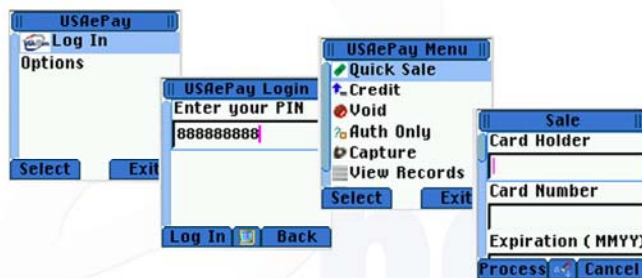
USAePay
Log In
Options
Select Exit

USAePay Login
Enter your PIN
888888888
Log In Back

USAePay Menu
Quick Sale
Credit
Void
Auth Only
Capture
View Records
Select Exit

Sale
Card Holder
Card Number
Expiration ( MMYY
Process Cancel